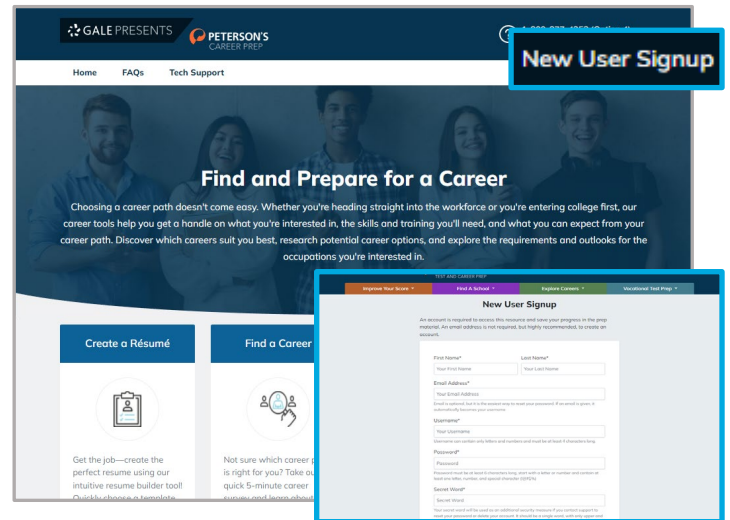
GALE PRESENTS PETERSON'S CAREER PREP

New User Signup

Home FAQs Tech Support

Find and Prepare for a Career

Choosing a career path doesn't come easy. Whether you're heading straight into the workforce or you're entering college first, our career tools help you get a handle on what you're interested in, the skills and training you'll need, and what you can expect from your career path. Discover which careers suit you best, research potential career options, and explore the requirements and outlooks for the occupations you're interested in.

Create a Résumé

Get the job—create the perfect resume using our intuitive resume builder tool! Quickly choose a template

Find a Career

Not sure which career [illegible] is right for you? Take our quick 5-minute career survey and learn about

TEST AND CAREER PREP

Improve Your Score ▾ Find A School ▾ Explore Careers ▾ Vocational Test Prep ▾

New User Signup

An account is required to access this resource and save your progress in the prep material. An email address is not required, but highly recommended, to create an account.

First Name*
Your First Name
Last Name*
Your Last Name
Email Address*
Your Email Address
Email is optional, but it is the easiest way to reset your password. If an email is given, it automatically becomes your username.
Username*
Your Username
Username can contain only letters and numbers and must be at least 8 characters long.
Password*
Password
Password must be at least 8 characters long, start with a letter or number and contain at least one letter, number, and special character (!@#$%)
Secret Word*
Secret Word
Your secret word will be used as an additional security measure if you contact support to reset your password or delete your account. It should be a single word, with only upper and